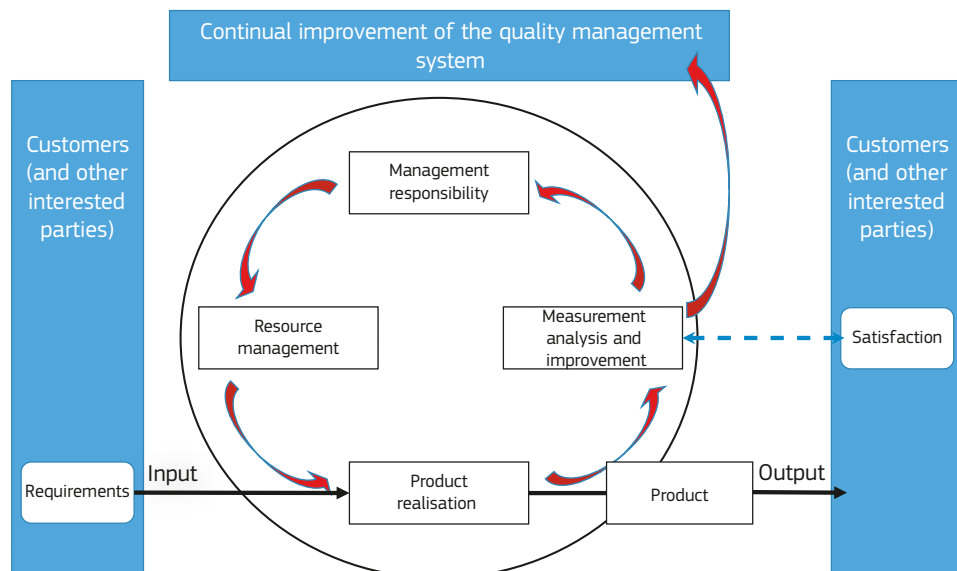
Continual improvement of the quality management system

Customers (and other interested parties)

Management responsibility

Resource management

Measurement analysis and improvement

Customers (and other interested parties)

Satisfaction

Requirements

Input

Product realisation

Product

Output